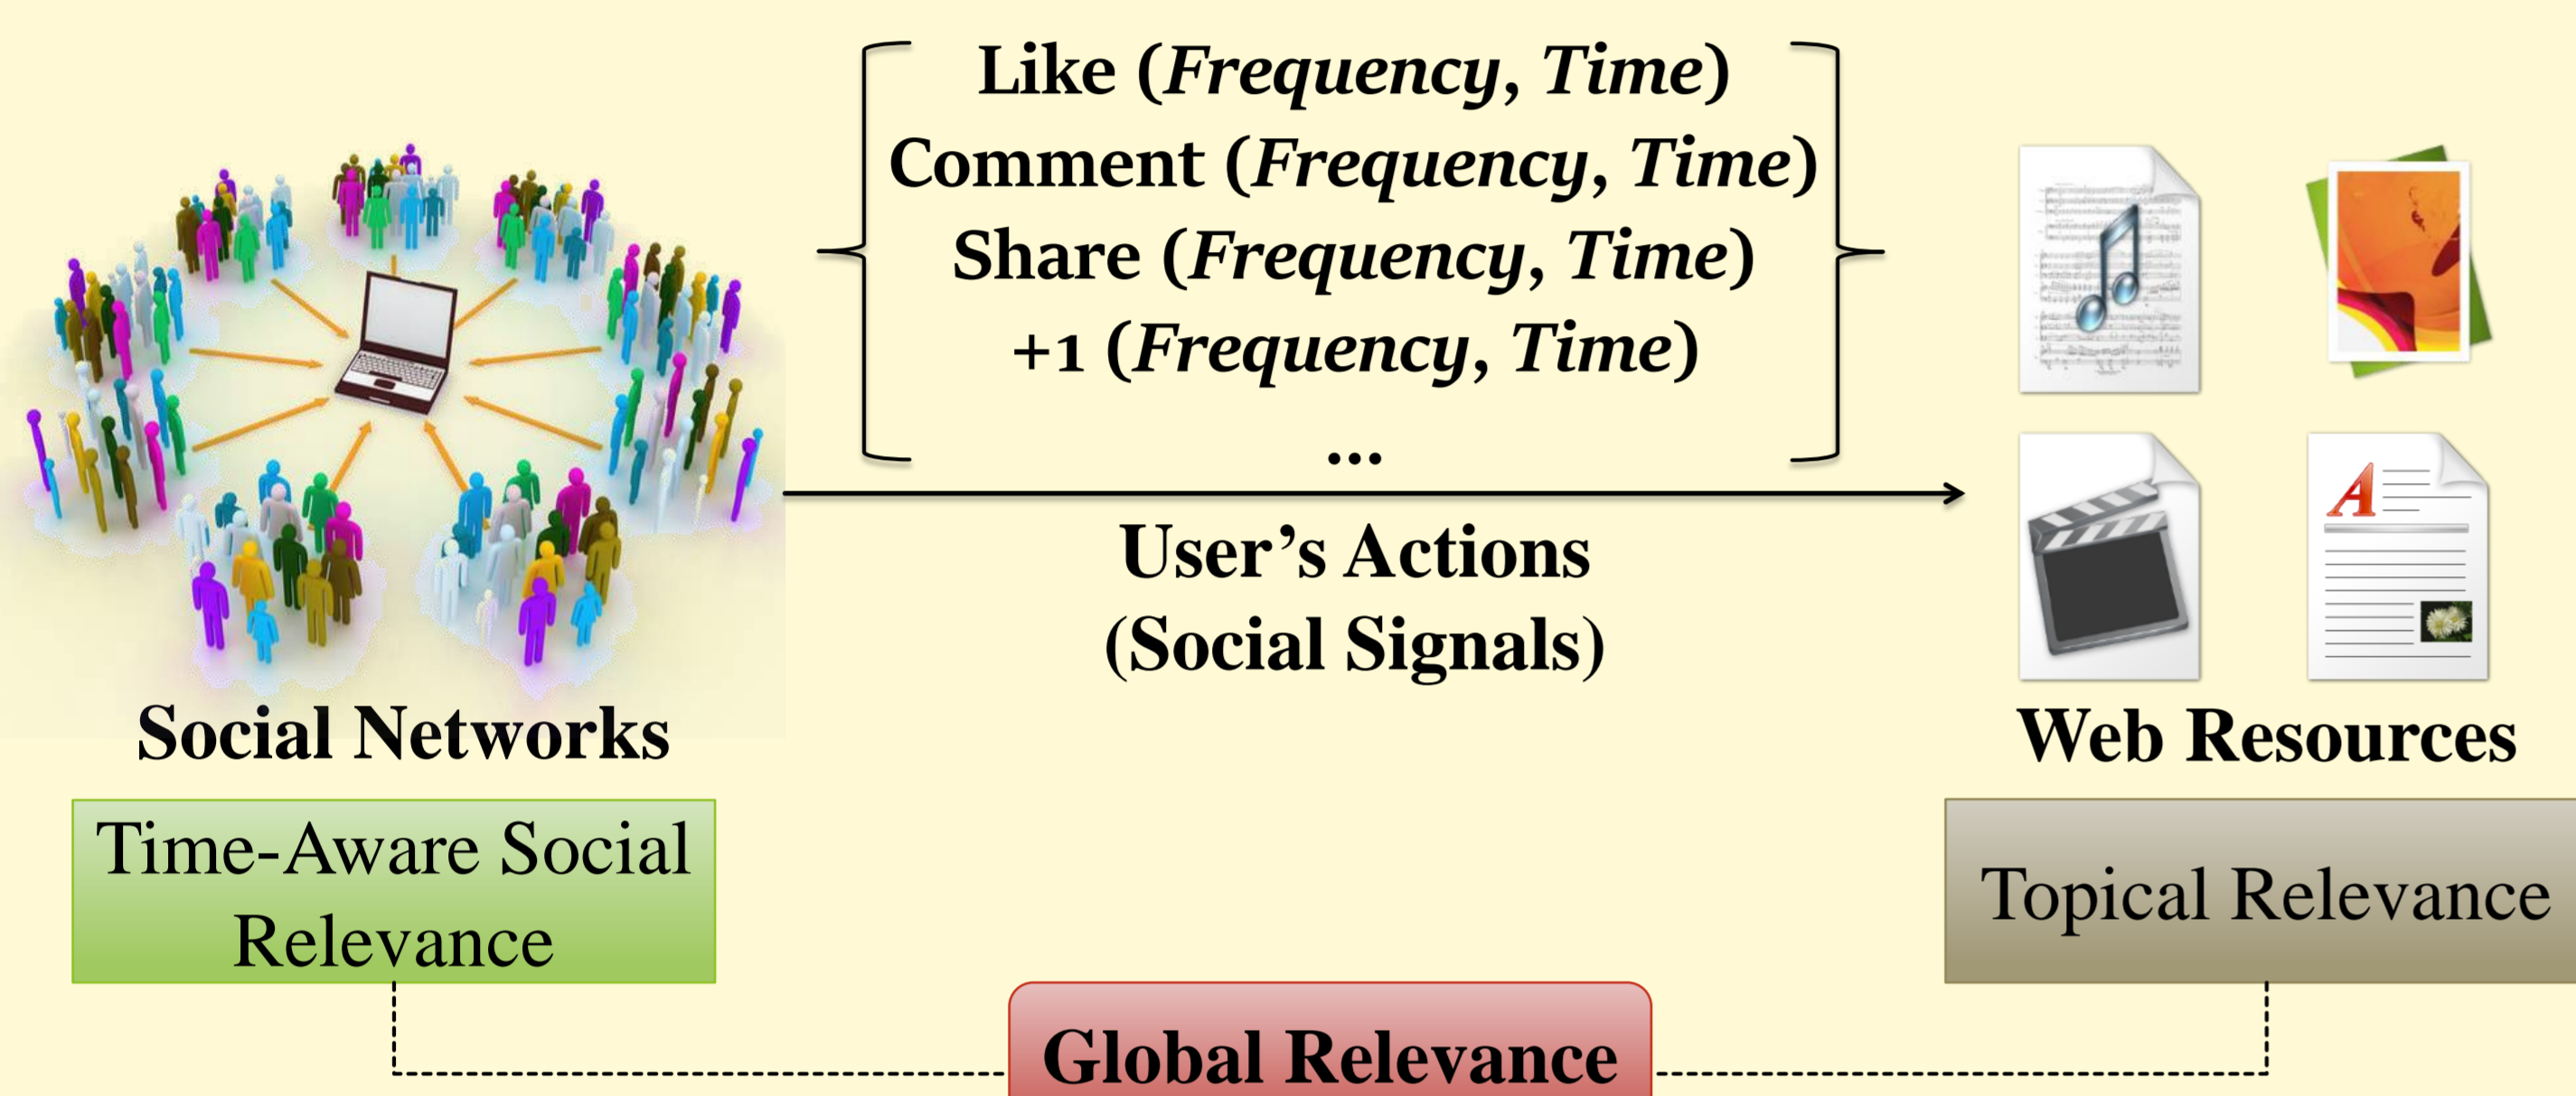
Like (*Frequency*, *Time*)
Comment (*Frequency*, *Time*)
Share (*Frequency*, *Time*)
+1 (*Frequency*, *Time*)
...

User's Actions
(Social Signals)

Social Networks

Web Resources

Time-Aware Social Relevance

Topical Relevance

Global Relevance